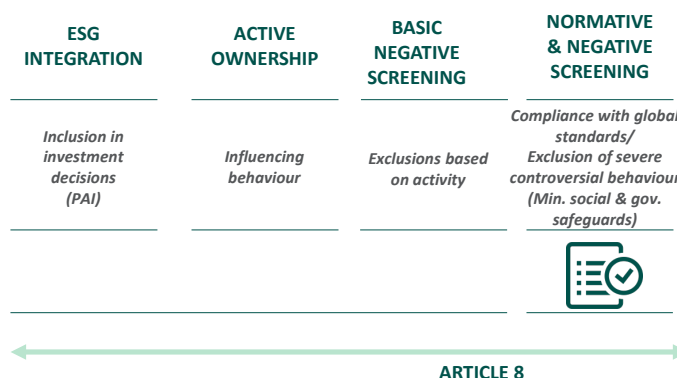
| ESG INTEGRATION | ACTIVE OWNERSHIP | BASIC NEGATIVE SCREENING | NORMATIVE & NEGATIVE SCREENING |
|---|---|---|---|
| Inclusion in investment decisions (PAI) | Influencing behaviour | Exclusions based on activity | Compliance with global standards/ Exclusion of severe controversial behaviour (Min. social & gov. safeguards) |

ARTICLE 8